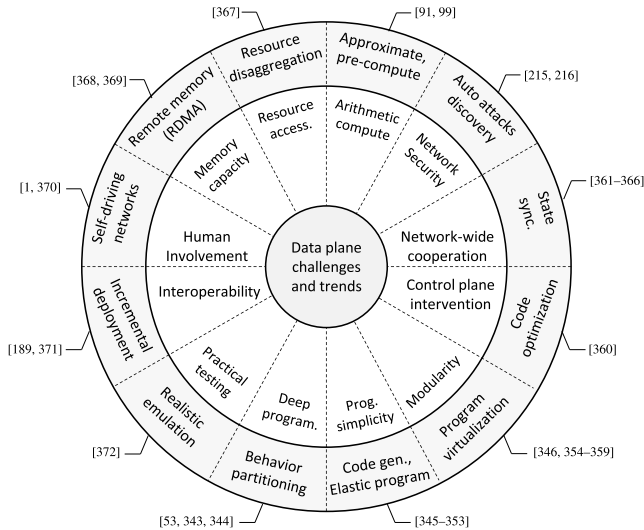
Data plane challenges and trends

Resource access.
Arithmetic compute
Network Security
Network-wide cooperation
Control plane intervention
Modularity
Prog. simplicity
Deep program.
Practical testing
Interoperability
Human Involvement
Memory capacity

Resource disaggregation
Approximate, pre-compute
Auto attacks discovery
State sync.
Code optimization
Program virtualization
Code gen., Elastic program
Behavior partitioning
Realistic emulation
Incremental deployment
Self-driving networks
Remote memory (RDMA)

[367]
[91, 99]
[215, 216]
[361–366]
[360]
[346, 354–359]
[345–353]
[53, 343, 344]
[372]
[189, 371]
[1, 370]
[368, 369]